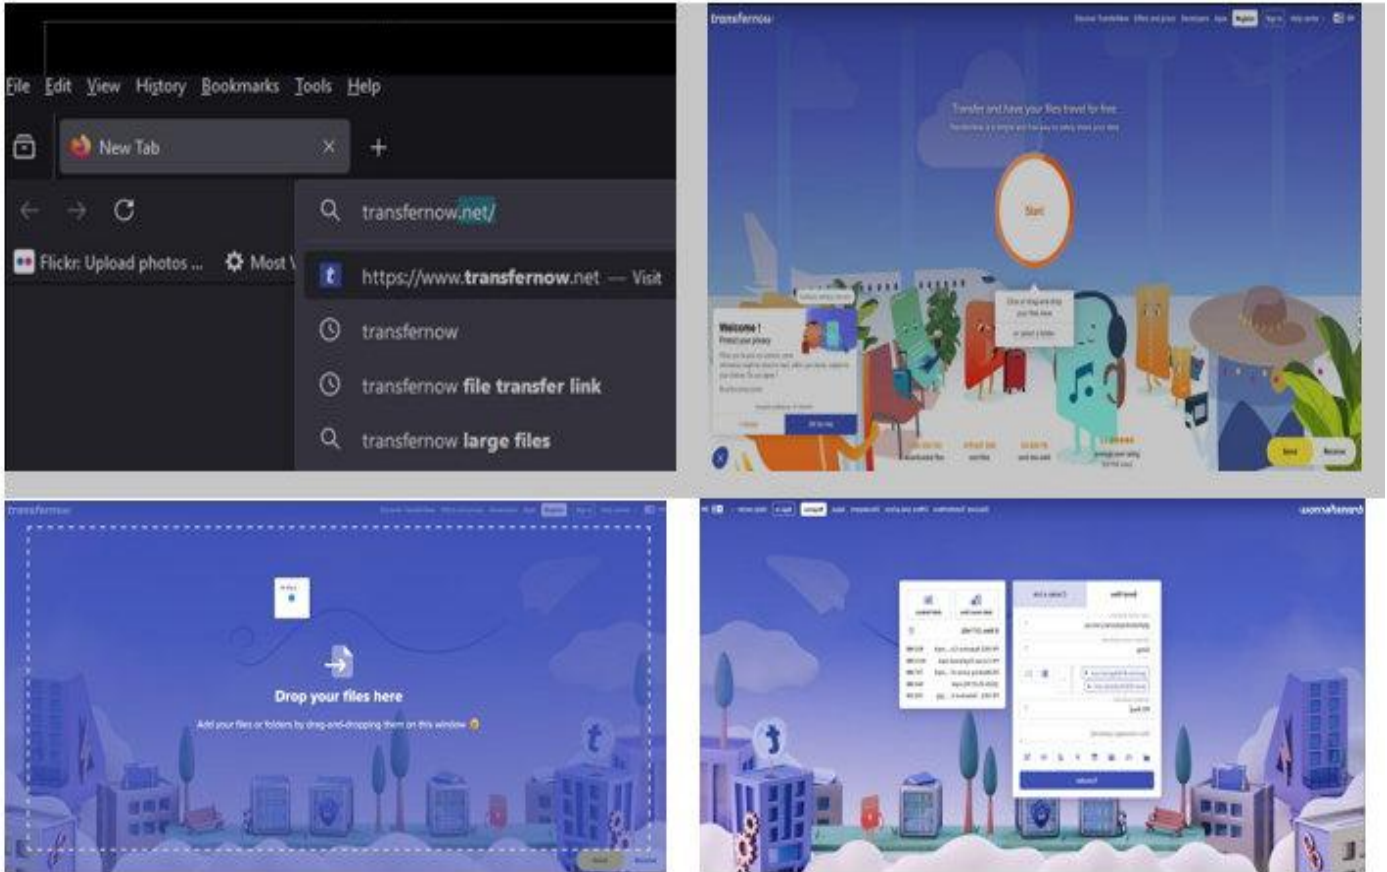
File Edit View History Bookmarks Tools Help

New Tab

transfernow.net/

Flickr: Upload photos ...

Most V

https://www.transfernow.net — Visit

transfernow

transfernow file transfer link

transfernow large files

transfernow

Transfer and have your files travel for free

Start

Welcome !

Send

Receive

transfernow

Drop your files here

Add your files or folders by drag-and-dropping them on this window

transfernow